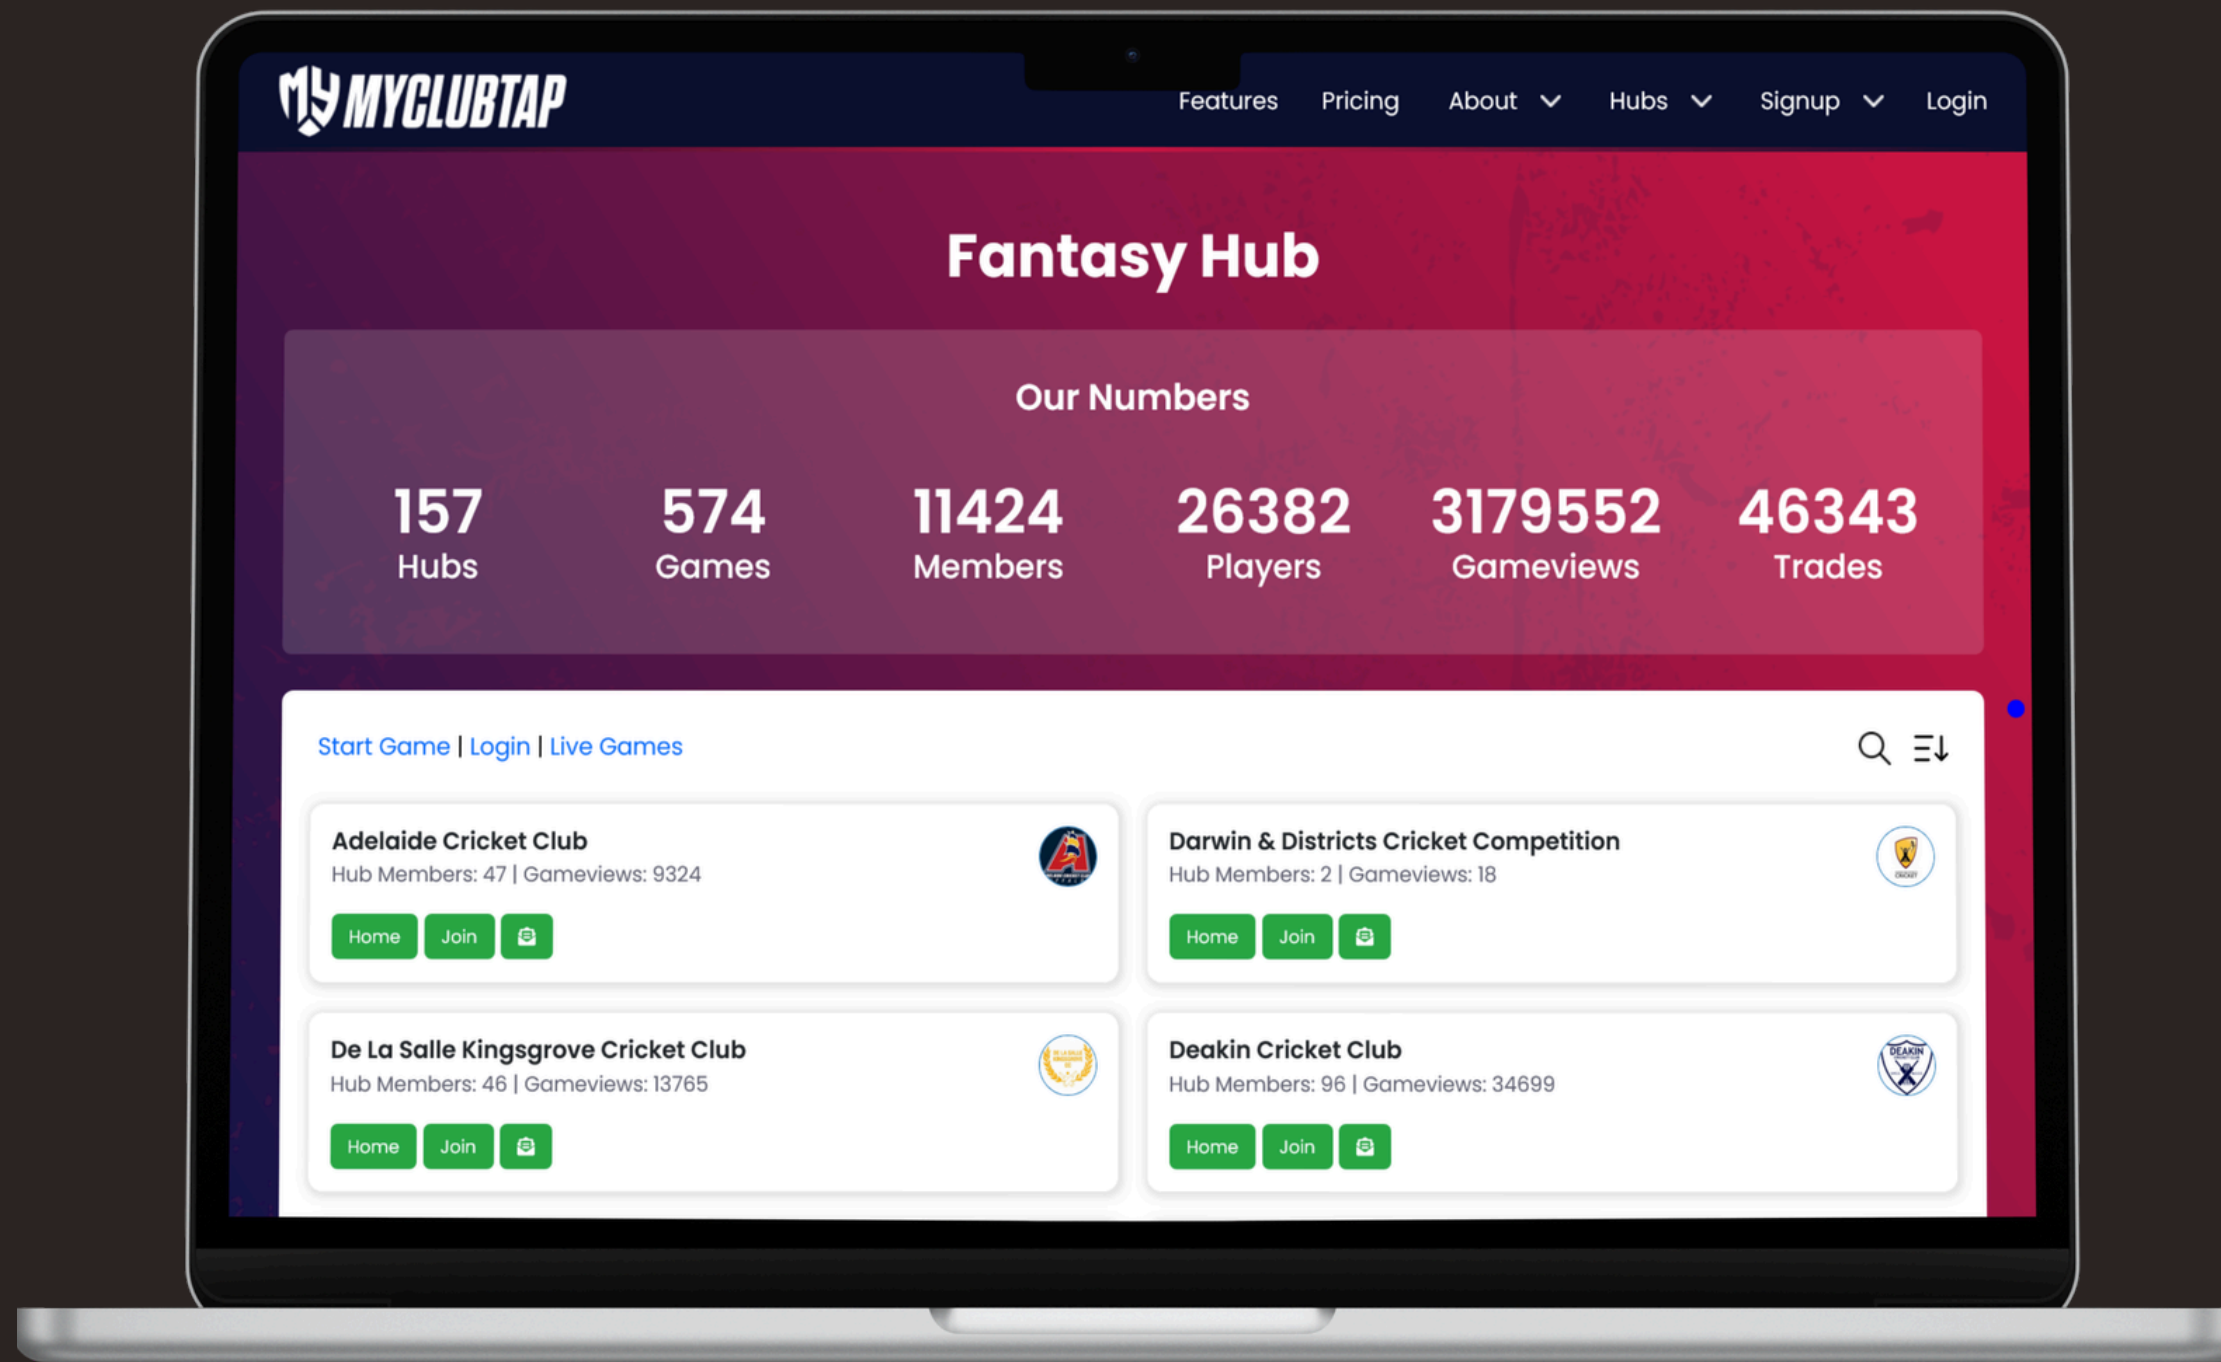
MYCLUBTAP

Features Pricing About Hubs Signup Login

Fantasy Hub

Our Numbers

157 Hubs

574 Games

11424 Members

26382 Players

3179552 Gameviews

46343 Trades

Start Game | Login | Live Games

Adelaide Cricket Club
Hub Members: 47 | Gameviews: 9324
Home Join

Darwin & Districts Cricket Competition
Hub Members: 2 | Gameviews: 18
Home Join

De La Salle Kingsgrove Cricket Club
Hub Members: 46 | Gameviews: 13765
Home Join

Deakin Cricket Club
Hub Members: 96 | Gameviews: 34699
Home Join